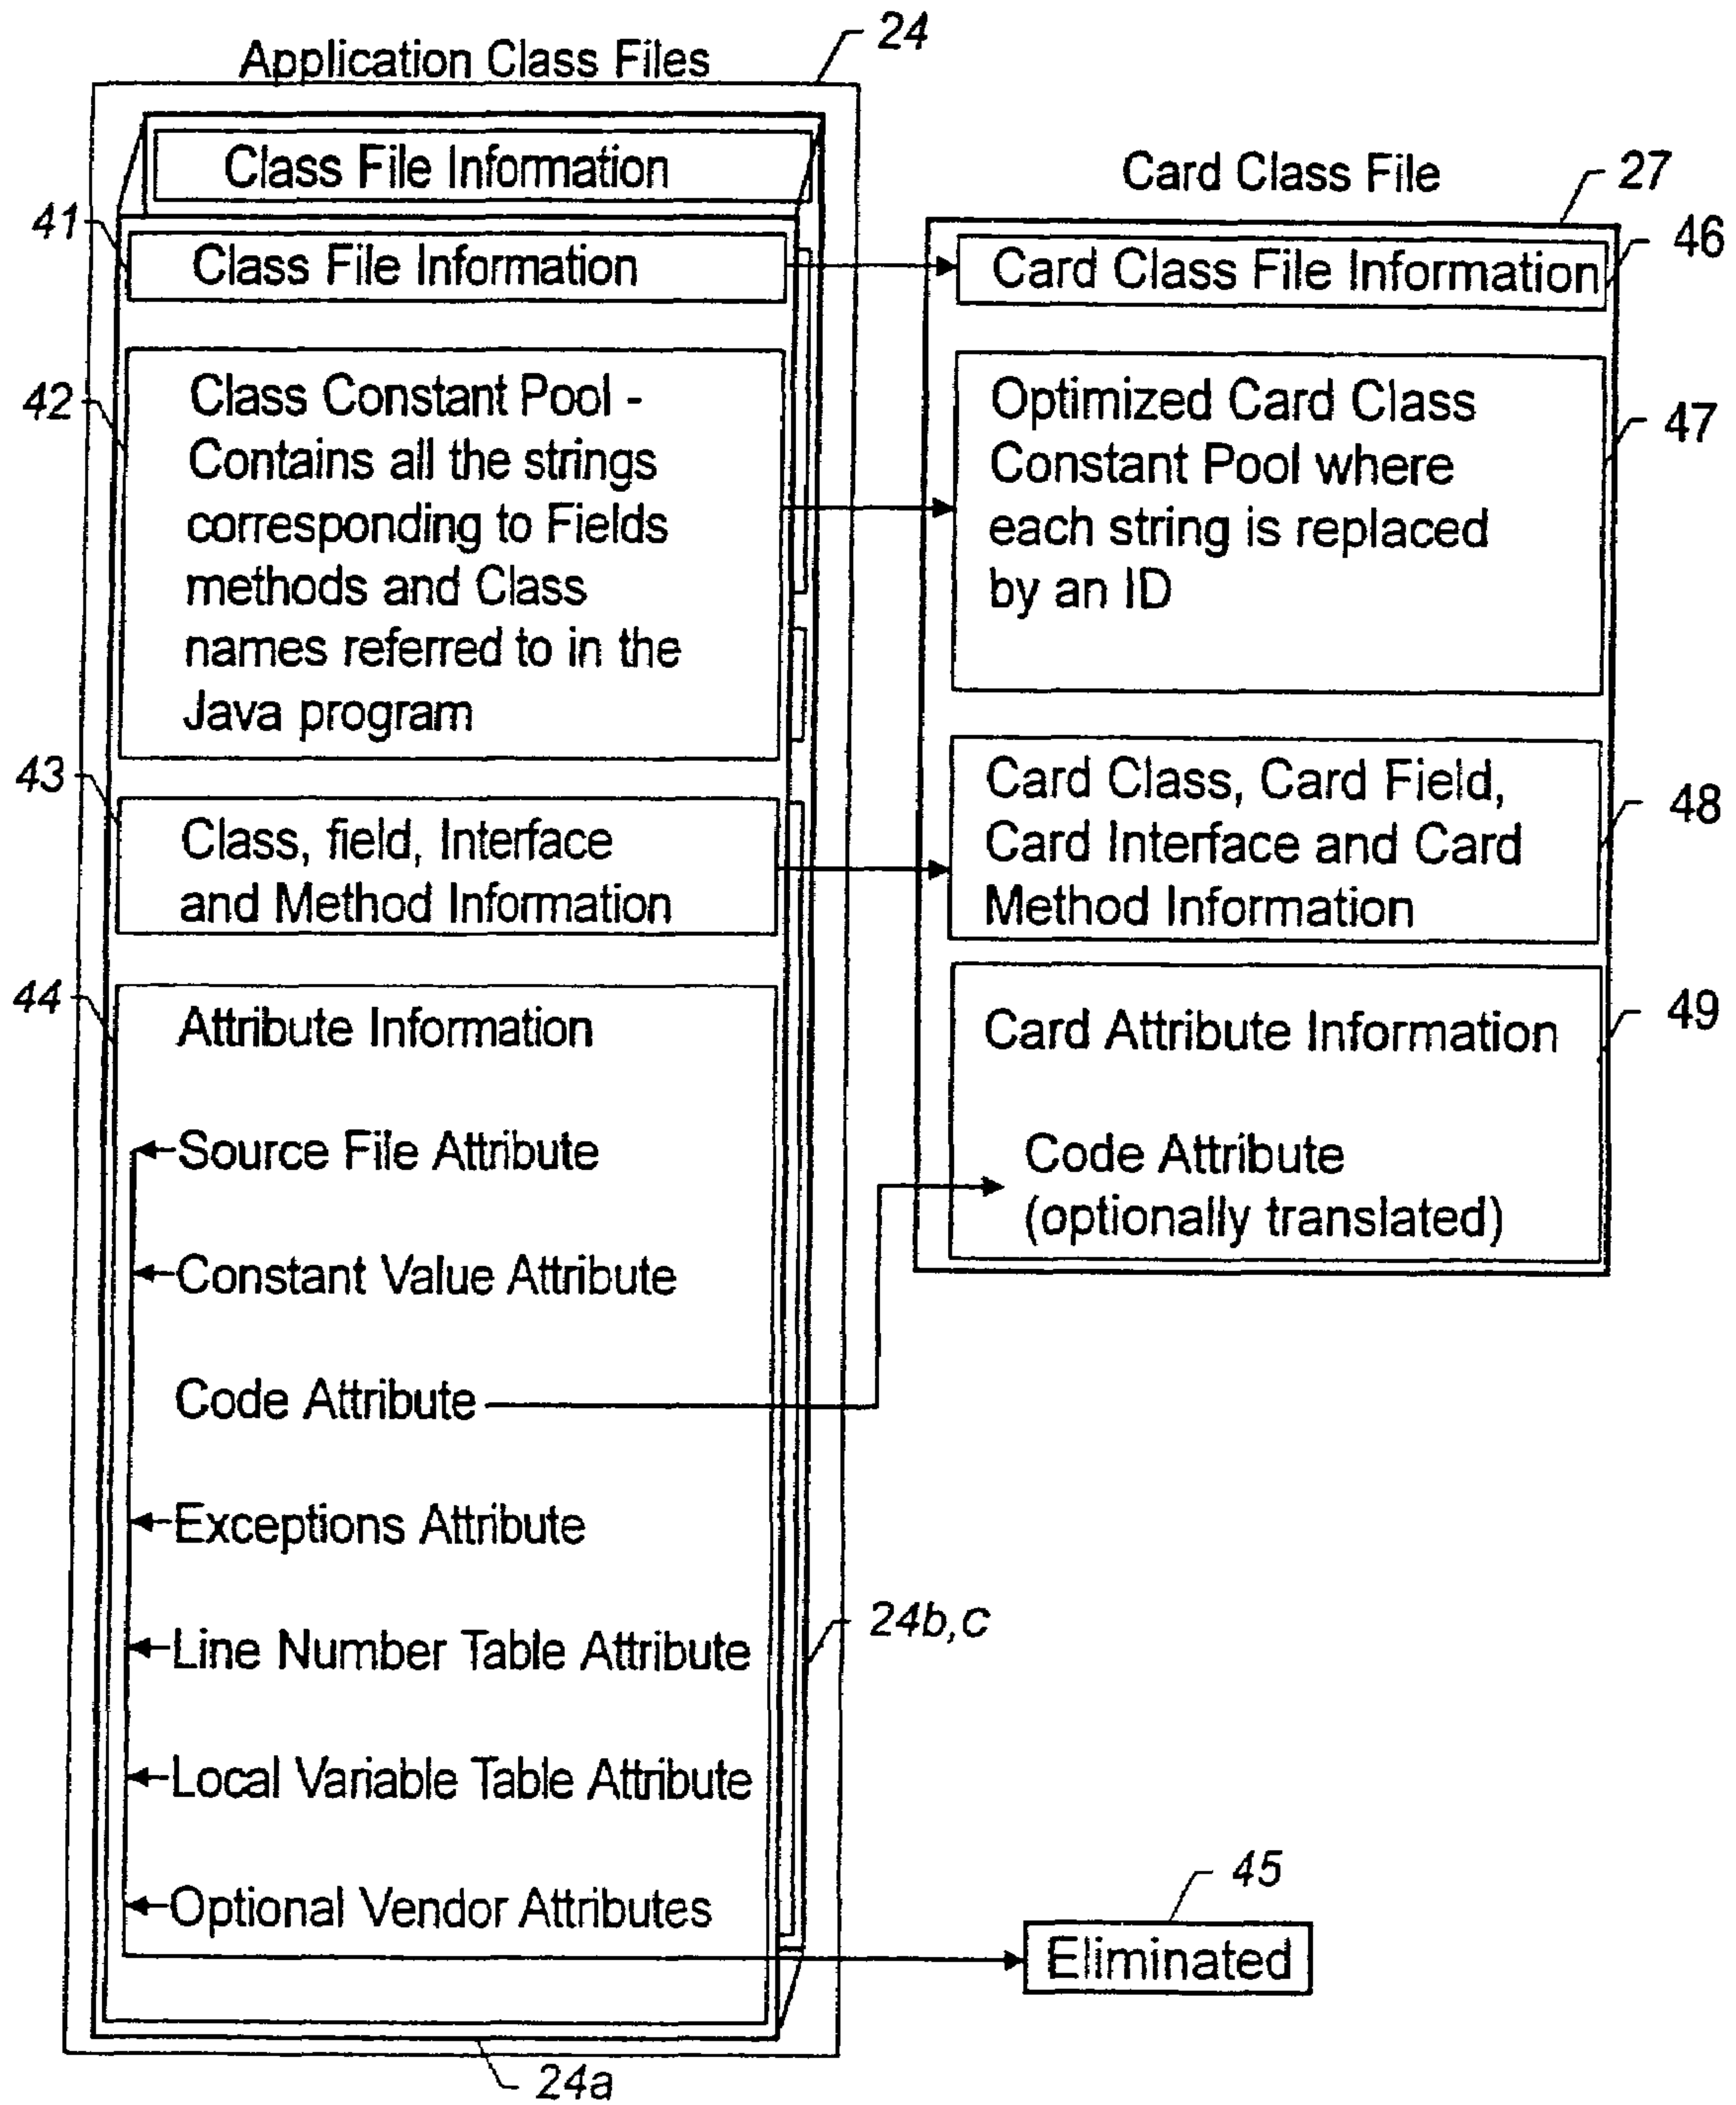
Application Class Files
24
Class File Information
41
Class File Information
42
Class Constant Pool - Contains all the strings corresponding to Fields methods and Class names referred to in the Java program
43
Class, field, Interface and Method Information
44
Attribute Information
Source File Attribute
Constant Value Attribute
Code Attribute
Exceptions Attribute
Line Number Table Attribute
Local Variable Table Attribute
Optional Vendor Attributes
24b,c
24a
Card Class File
27
Card Class File Information
46
Optimized Card Class Constant Pool where each string is replaced by an ID
47
Card Class, Card Field, Card Interface and Card Method Information
48
Card Attribute Information
49
Code Attribute (optionally translated)
45
Eliminated